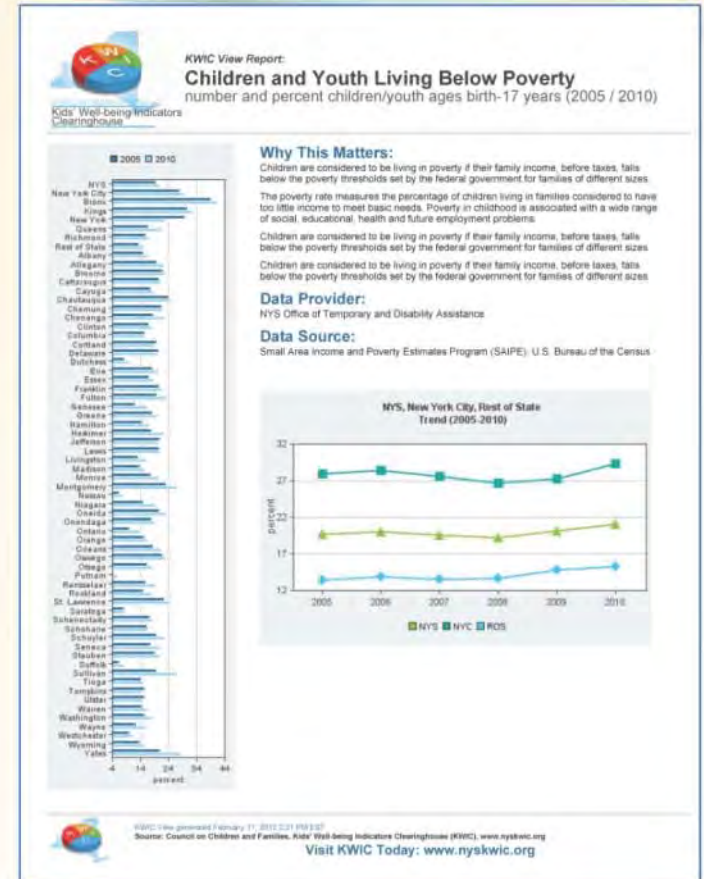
K W I C

Kids' Well-being Indicators Clearinghouse

KWIC View Report:

Children and Youth Living Below Poverty

number and percent children/youth ages birth-17 years (2005 / 2010)

2005 2010

NYS
New York City
Bronx
Kings
New York
Queens
Richmond
Rest of State
Albany
Allegany
Broome
Cattaraugus
Cayuga
Chautauqua
Chemung
Chenango
Clinton
Columbia
Cortland
Delaware
Dutchess
Erie
Essex
Franklin
Fulton
Genesee
Greene
Hamilton
Herkimer
Jefferson
Lewis
Livingston
Madison
Monroe
Montgomery
Nassau
Niagara
Oneida
Onondaga
Ontario
Orange
Orleans
Oswego
Otsego
Putnam
Rensselaer
Rockland
St. Lawrence
Saratoga
Schenectady
Schoharie
Schuyler
Seneca
Steuben
Suffolk
Sullivan
Tioga
Tompkins
Ulster
Warren
Washington
Wayne
Westchester
Wyoming
Yates

4 14 24 34 44
percent

Why This Matters:

Children are considered to be living in poverty if their family income, before taxes, falls below the poverty thresholds set by the federal government for families of different sizes.

The poverty rate measures the percentage of children living in families considered to have too little income to meet basic needs. Poverty in childhood is associated with a wide range of social, educational, health and future employment problems.

Children are considered to be living in poverty if their family income, before taxes, falls below the poverty thresholds set by the federal government for families of different sizes.

Children are considered to be living in poverty if their family income, before taxes, falls below the poverty thresholds set by the federal government for families of different sizes.

Data Provider:

NYS Office of Temporary and Disability Assistance

Data Source:

Small Area Income and Poverty Estimates Program (SAIPE), U.S. Bureau of the Census

NYS, New York City, Rest of State
Trend (2005-2010)

32
27
22
17
12
percent

2005 2006 2007 2008 2009 2010

NYS NYC ROS

KWIC View generated February 11, 2012 2:21 PM EST
Source: Council on Children and Families, Kids' Well-being Indicators Clearinghouse (KWIC), www.nyskwic.org

Visit KWIC Today: www.nyskwic.org